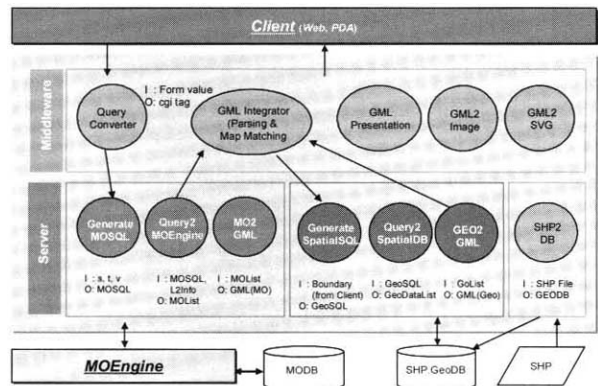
Client (Web, PDA)

Middleware

Query Converter

I : Form value
O: cgi tag

GML Integrator (Parsing & Map Matching)

GML Presentation

GML2 Image

GML2 SVG

Server

Generate MOSQL

Query2 MOEngine

MO2 GML

I : s, t, v
O: MOSQL

I : MOSQL, L2Info
O: MOList

I : MOList
O: GML(MO)

Generate SpatialSQL

Query2 SpatialDB

GEO2 GML

I : Boundary (from Client)
O: GeoSQL

I : GeoSQL
O: GeoDataList

I : GoList
O: GML(Geo)

SHP2 DB

I : SHP File
O: GEODB

MOEngine

MODB

SHP GeoDB

SHP